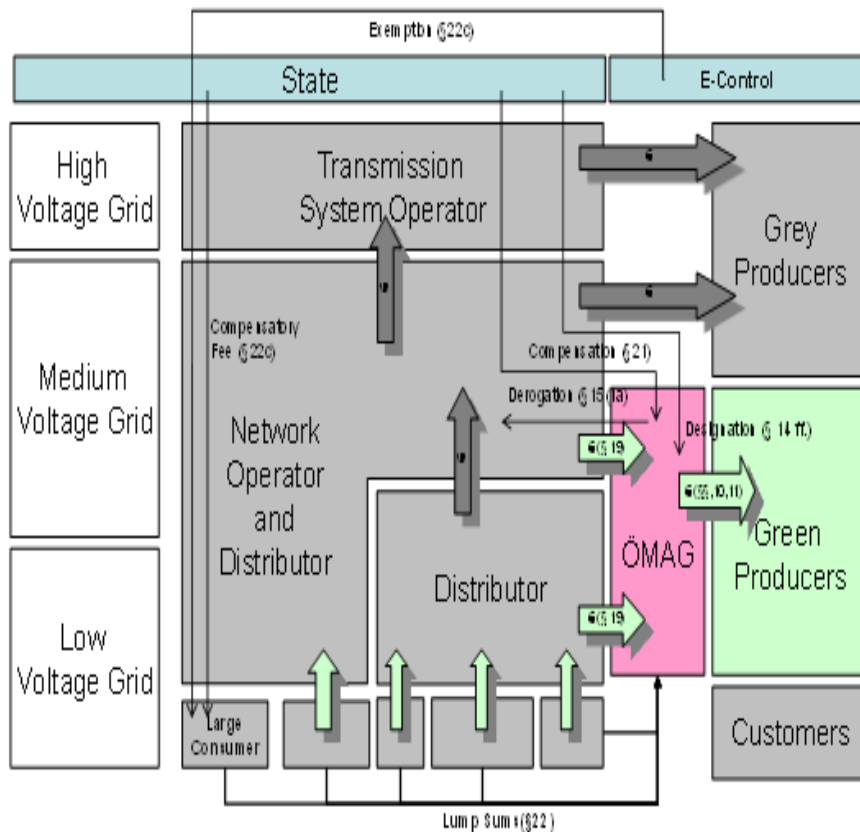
Exemption (§22c)

State

E-Control

High Voltage Grid

Transmission System Operator

Grey Producers

€

€

€

Medium Voltage Grid

Compensatory Fee (§22c)

Compensation (§21)

Derogation (§15(1a)

Designation (§14 ff.)

Network Operator and Distributor

€

€(§19)

€(§§,10,11)

ÖMAG

Green Producers

Distributor

€(§19)

Low Voltage Grid

Large Consumer

Customers

Lump Sums (§22)